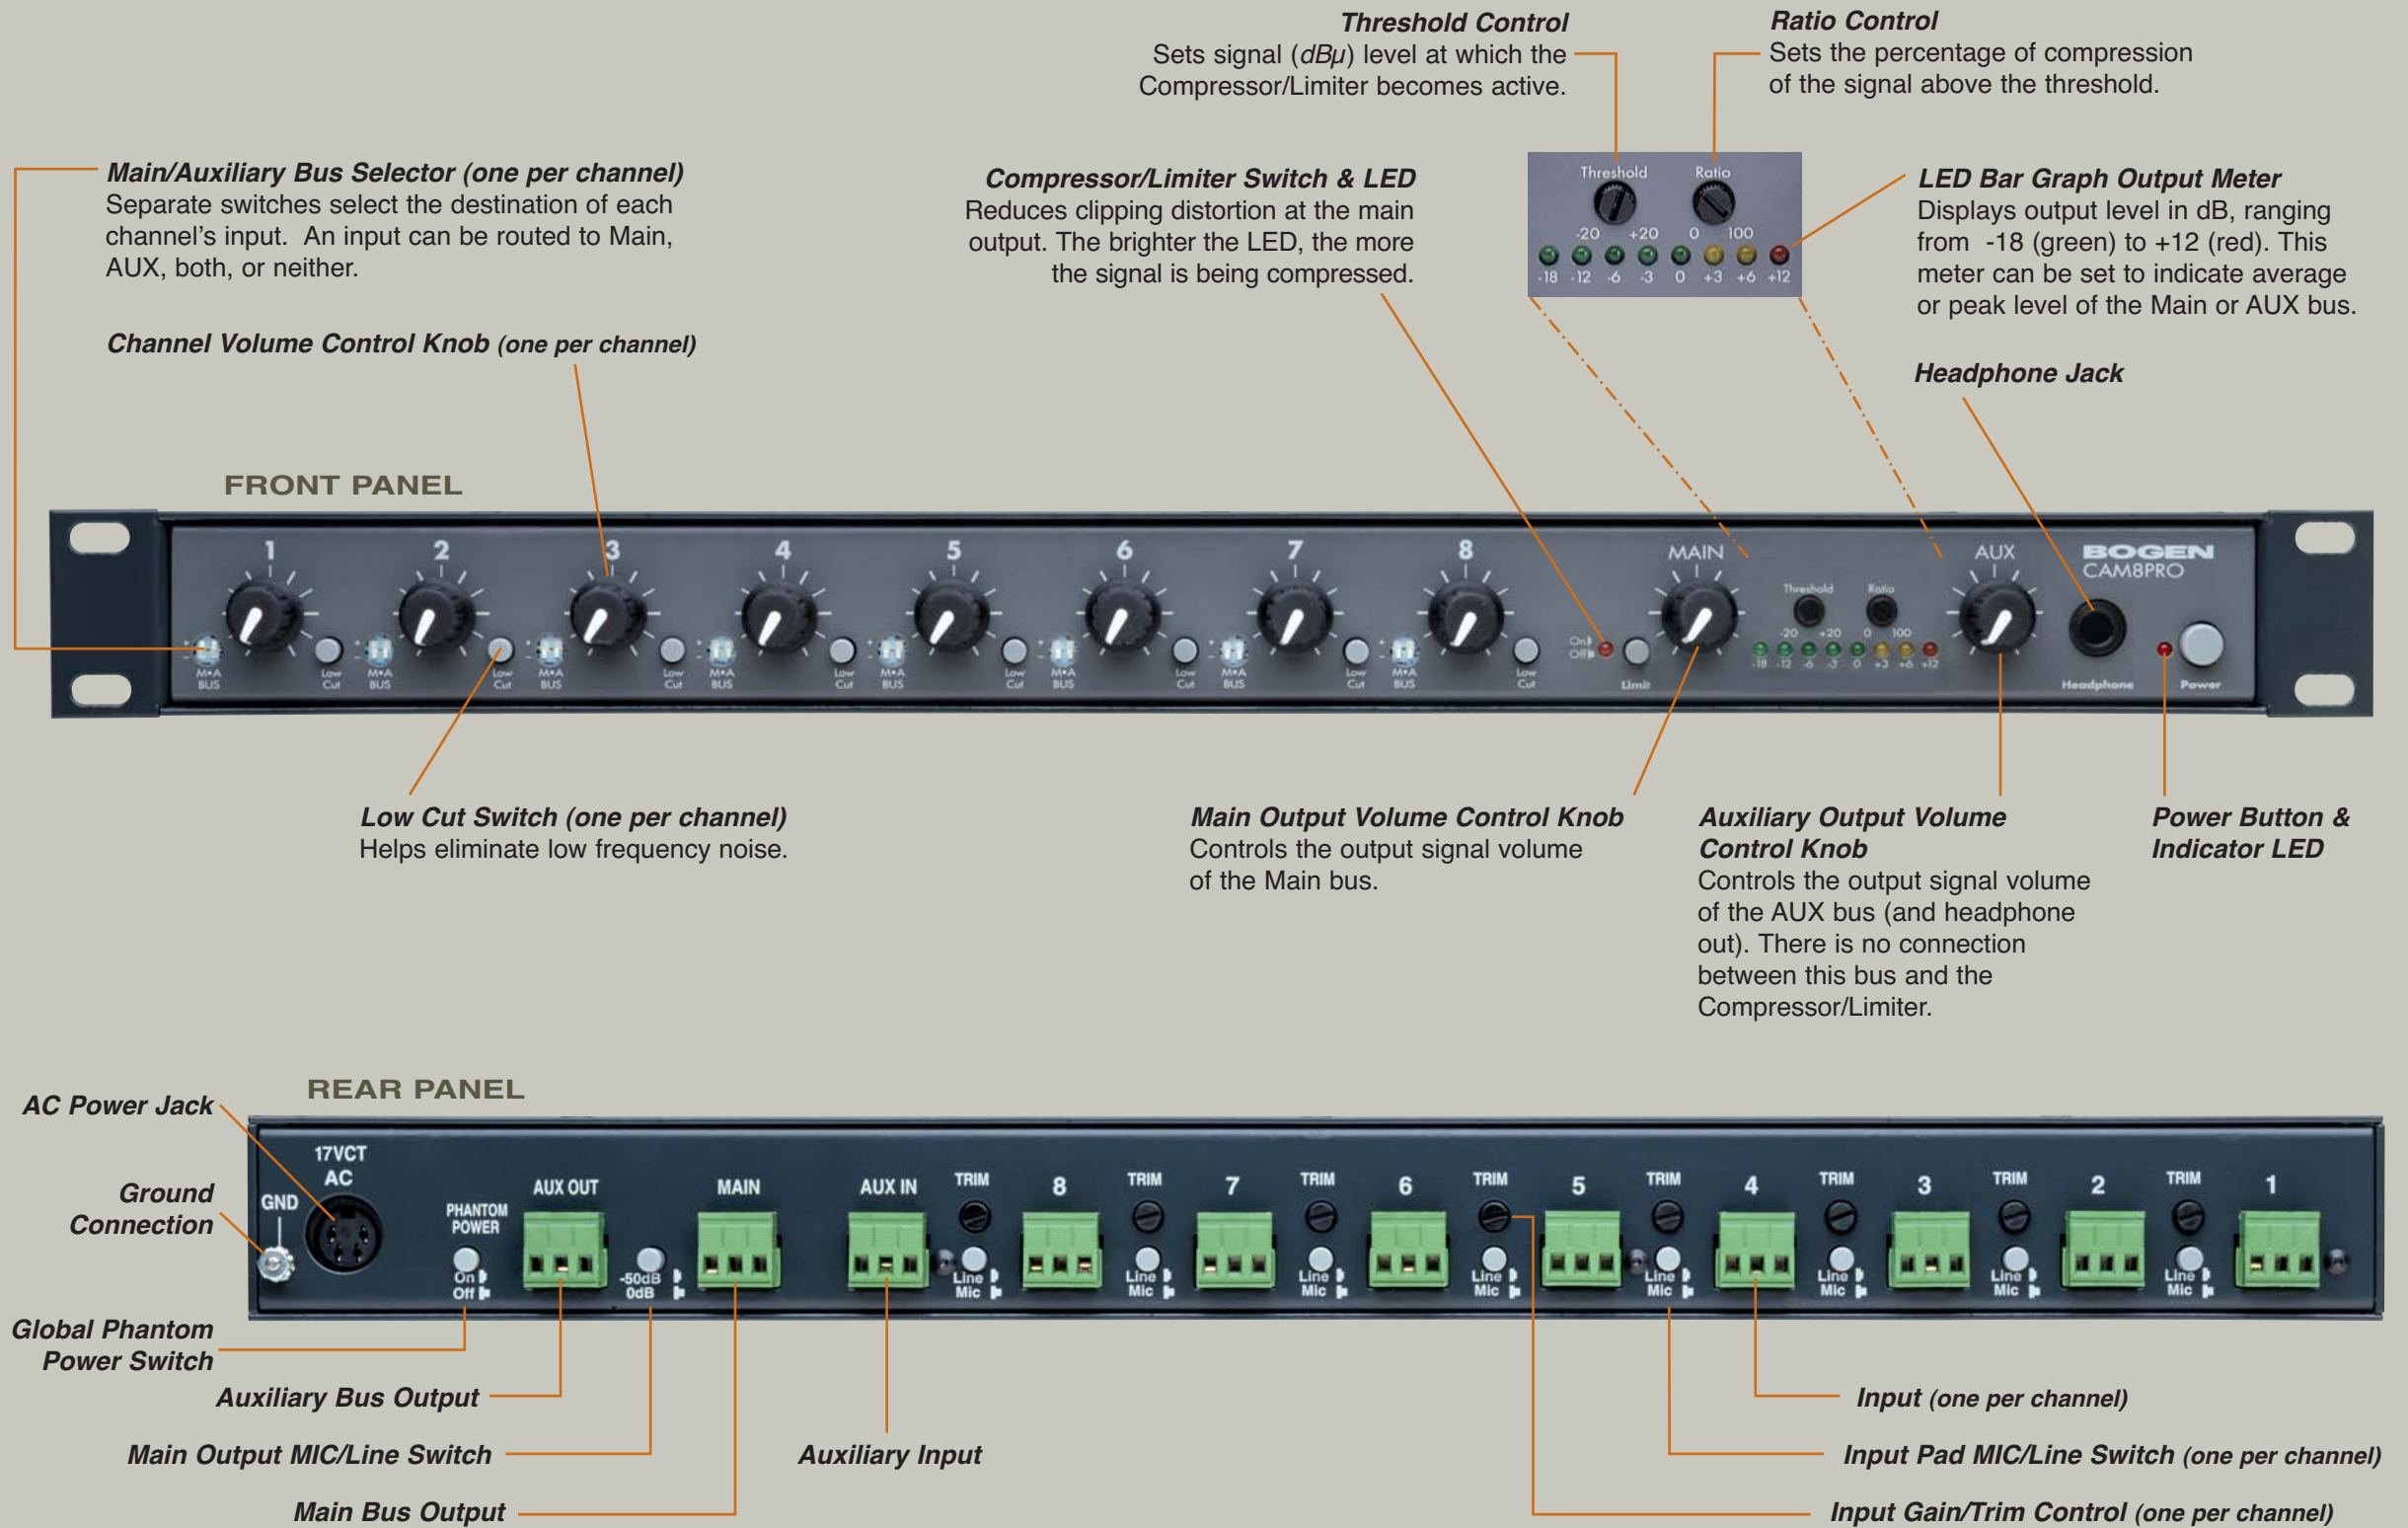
Threshold Control
Sets signal (dBµ) level at which the Compressor/Limiter becomes active.

Ratio Control
Sets the percentage of compression of the signal above the threshold.

Main/Auxiliary Bus Selector (one per channel)
Separate switches select the destination of each channel's input. An input can be routed to Main, AUX, both, or neither.

Compressor/Limiter Switch & LED
Reduces clipping distortion at the main output. The brighter the LED, the more the signal is being compressed.

Threshold Ratio
-20 +20 0 100
-18 -12 -6 -3 0 +3 +6 +12

LED Bar Graph Output Meter
Displays output level in dB, ranging from -18 (green) to +12 (red). This meter can be set to indicate average or peak level of the Main or AUX bus.

Channel Volume Control Knob (one per channel)

Headphone Jack

FRONT PANEL

1 2 3 4 5 6 7 8 MAIN AUX BOGEN CAM8PRO
M•A BUS Low Cut M•A BUS Low Cut M•A BUS Low Cut M•A BUS Low Cut M•A BUS Low Cut M•A BUS Low Cut M•A BUS Low Cut M•A BUS Low Cut
On Off Limit Threshold Ratio -20 +20 0 100 -18 -12 -6 -3 0 +3 +6 +12 Headphone Power

Low Cut Switch (one per channel)
Helps eliminate low frequency noise.

Main Output Volume Control Knob
Controls the output signal volume of the Main bus.

Auxiliary Output Volume Control Knob
Controls the output signal volume of the AUX bus (and headphone out). There is no connection between this bus and the Compressor/Limiter.

Power Button & Indicator LED

REAR PANEL

AC Power Jack

Ground Connection

17VCT AC GND PHANTOM POWER On Off AUX OUT -50dB 0dB MAIN AUX IN TRIM Line Mic 8 TRIM Line Mic 7 TRIM Line Mic 6 TRIM Line Mic 5 TRIM Line Mic 4 TRIM Line Mic 3 TRIM Line Mic 2 TRIM Line Mic 1

Global Phantom Power Switch

Auxiliary Bus Output

Main Output MIC/Line Switch

Auxiliary Input

Main Bus Output

Input (one per channel)

Input Pad MIC/Line Switch (one per channel)

Input Gain/Trim Control (one per channel)